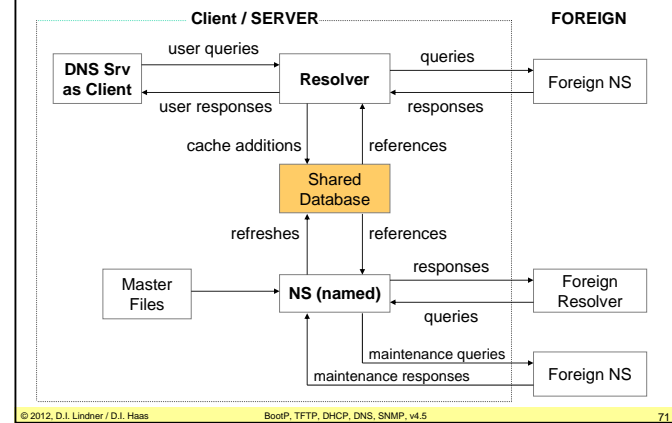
Client / SERVER

FOREIGN

user queries

DNS Srv as Client

Resolver

queries

Foreign NS

user responses

responses

cache additions

references

Shared Database

refreshes

references

responses

Master Files

NS (named)

Foreign Resolver

queries

maintenance queries

maintenance responses

Foreign NS

© 2012, D.I. Lindner / D.I. Haas

BootP, TFTP, DHCP, DNS, SNMP, v4.5

71